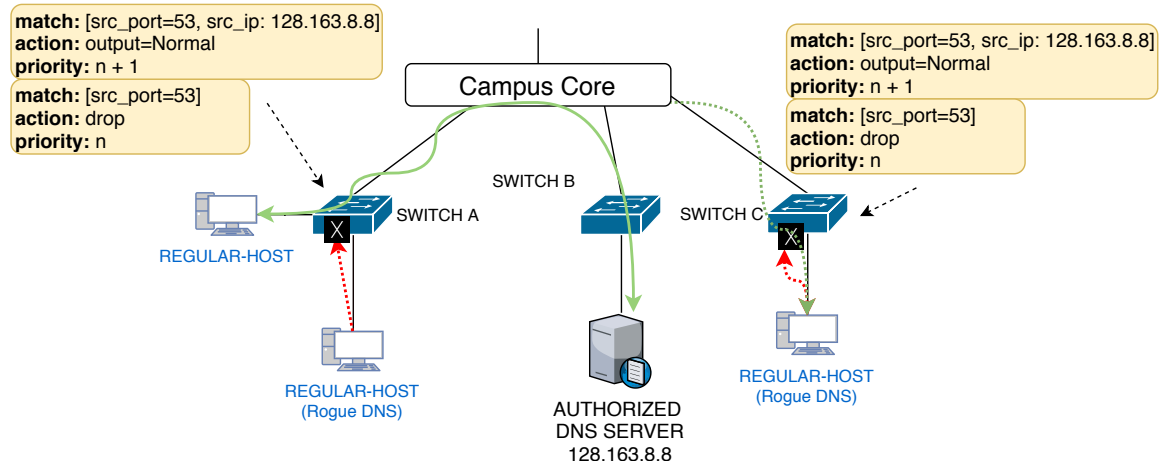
**match:** [src_port=53, src_ip: 128.163.8.8]
**action:** output=Normal
**priority:** n + 1

**match:** [src_port=53]
**action:** drop
**priority:** n

Campus Core

**match:** [src_port=53, src_ip: 128.163.8.8]
**action:** output=Normal
**priority:** n + 1

**match:** [src_port=53]
**action:** drop
**priority:** n

SWITCH A

SWITCH B

SWITCH C

REGULAR-HOST

REGULAR-HOST
(Rogue DNS)

AUTHORIZED
DNS SERVER
128.163.8.8

REGULAR-HOST
(Rogue DNS)